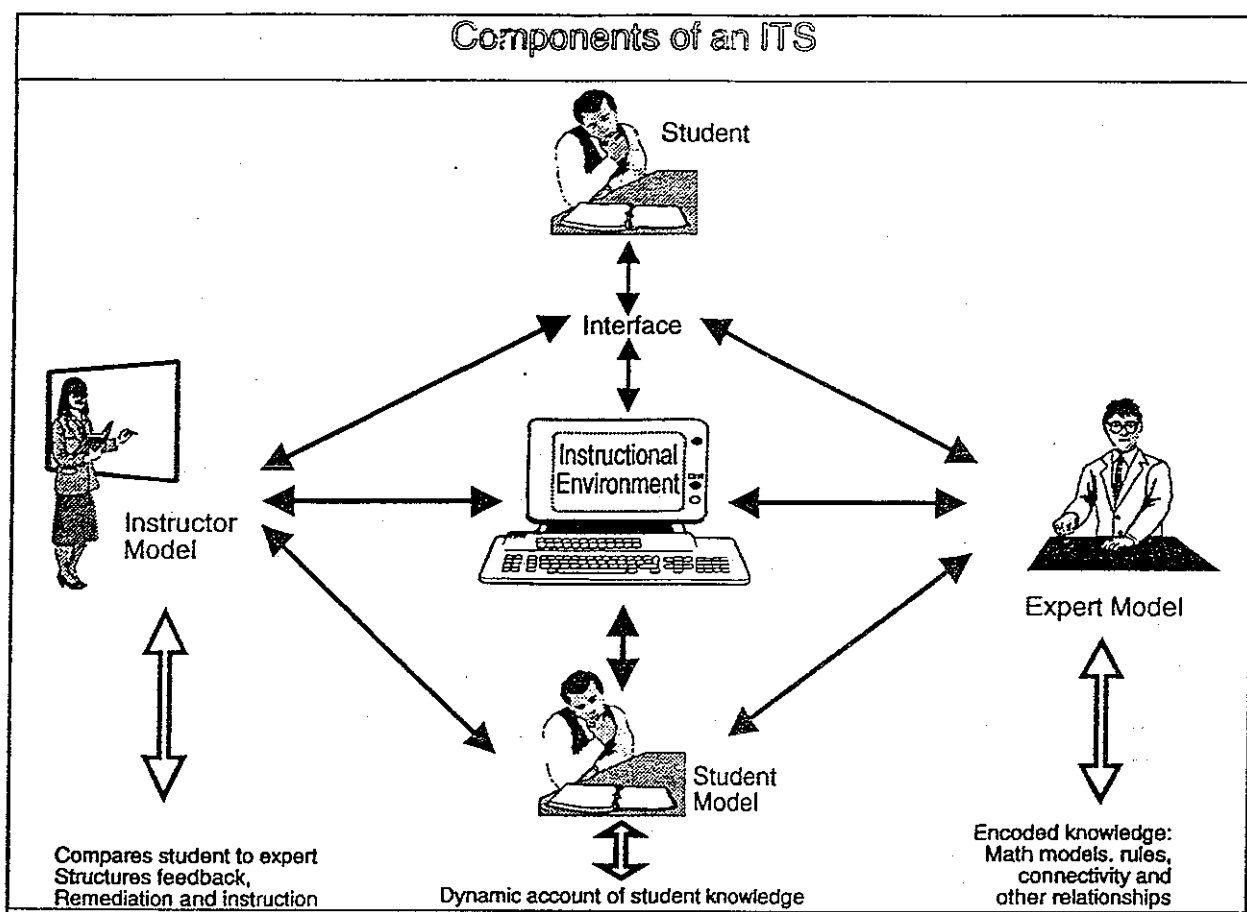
Components of an ITS

Student

Interface

Instructional Environment

Instructor Model

Expert Model

Student Model

Compares student to expert
Structures feedback,
Remediation and instruction

Dynamic account of student knowledge

Encoded knowledge:
Math models, rules,
connectivity and
other relationships